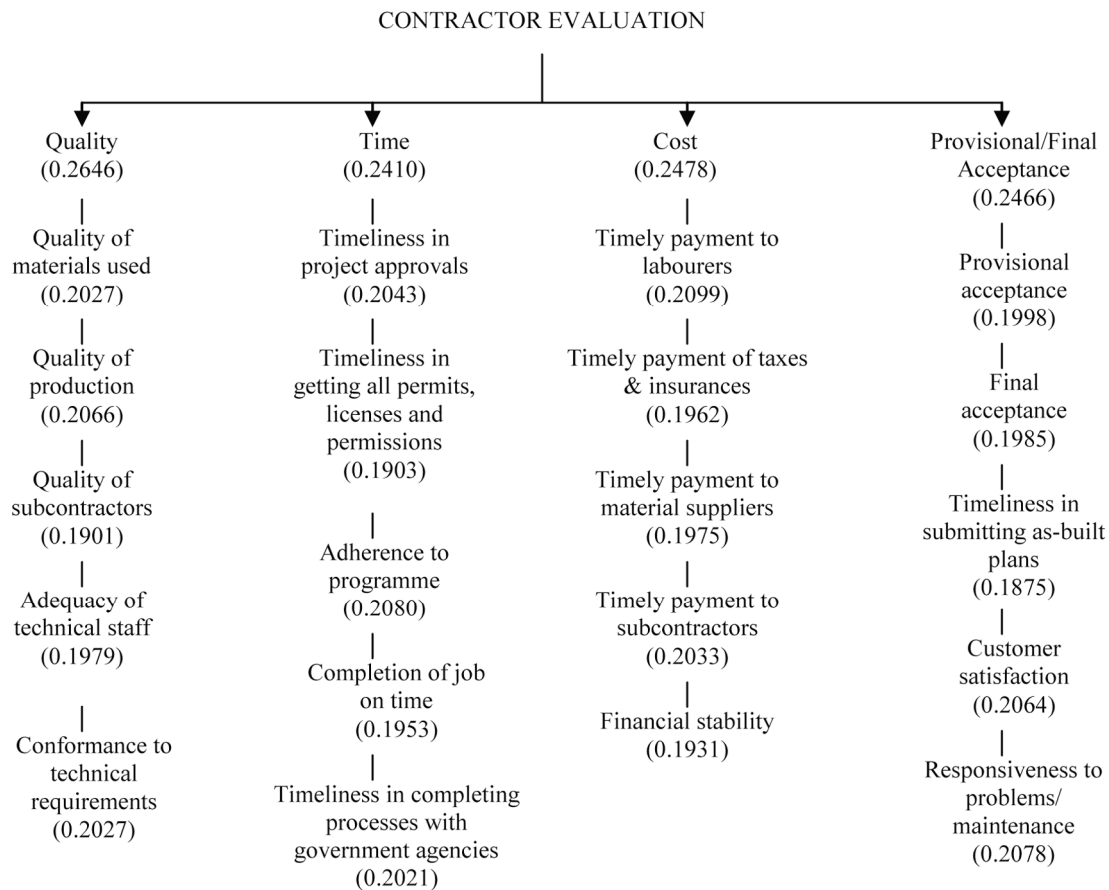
CONTRACTOR EVALUATION

Quality
(0.2646)

Quality of materials used
(0.2027)

Quality of production
(0.2066)

Quality of subcontractors
(0.1901)

Adequacy of technical staff
(0.1979)

Conformance to technical requirements
(0.2027)

Time
(0.2410)

Timeliness in project approvals
(0.2043)

Timeliness in getting all permits, licenses and permissions
(0.1903)

Adherence to programme
(0.2080)

Completion of job on time
(0.1953)

Timeliness in completing processes with government agencies
(0.2021)

Cost
(0.2478)

Timely payment to labourers
(0.2099)

Timely payment of taxes & insurances
(0.1962)

Timely payment to material suppliers
(0.1975)

Timely payment to subcontractors
(0.2033)

Financial stability
(0.1931)

Provisional/Final Acceptance
(0.2466)

Provisional acceptance
(0.1998)

Final acceptance
(0.1985)

Timeliness in submitting as-built plans
(0.1875)

Customer satisfaction
(0.2064)

Responsiveness to problems/ maintenance
(0.2078)